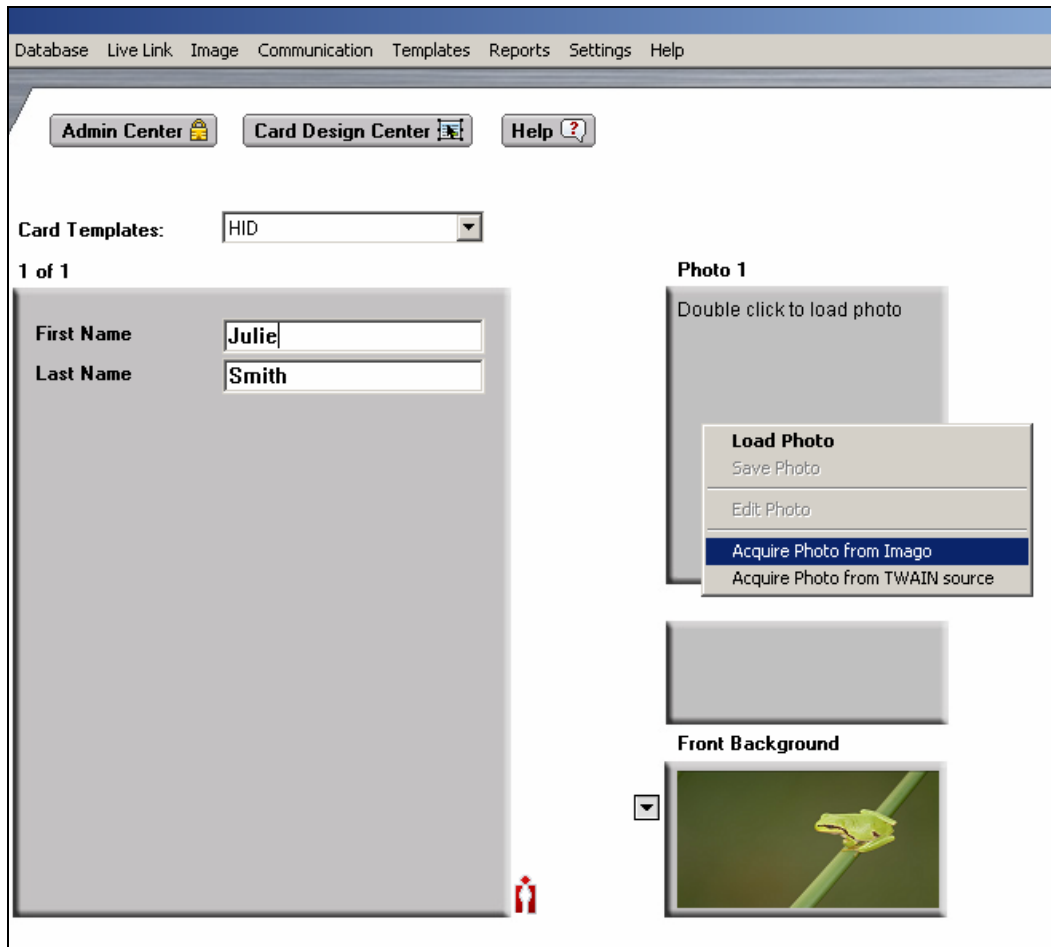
Database Live Link Image Communication Templates Reports Settings Help

Admin Center

Card Design Center

Help

Card Templates: HID

1 of 1

First Name Julie

Last Name Smith

Photo 1

Double click to load photo

Load Photo
Save Photo
Edit Photo
Acquire Photo from Imago
Acquire Photo from TWAIN source

Front Background